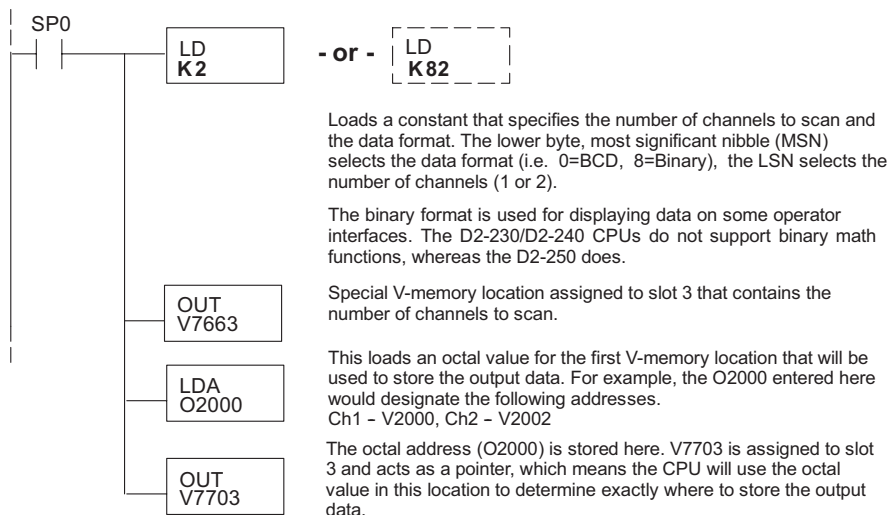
SP0

LD
K2

- or -

LD
K82

Loads a constant that specifies the number of channels to scan and the data format. The lower byte, most significant nibble (MSN) selects the data format (i.e. 0=BCD, 8=Binary), the LSN selects the number of channels (1 or 2).

The binary format is used for displaying data on some operator interfaces. The D2-230/D2-240 CPUs do not support binary math functions, whereas the D2-250 does.

OUT
V7663

Special V-memory location assigned to slot 3 that contains the number of channels to scan.

LDA
O2000

This loads an octal value for the first V-memory location that will be used to store the output data. For example, the O2000 entered here would designate the following addresses.
Ch1 – V2000, Ch2 – V2002

OUT
V7703

The octal address (O2000) is stored here. V7703 is assigned to slot 3 and acts as a pointer, which means the CPU will use the octal value in this location to determine exactly where to store the output data.